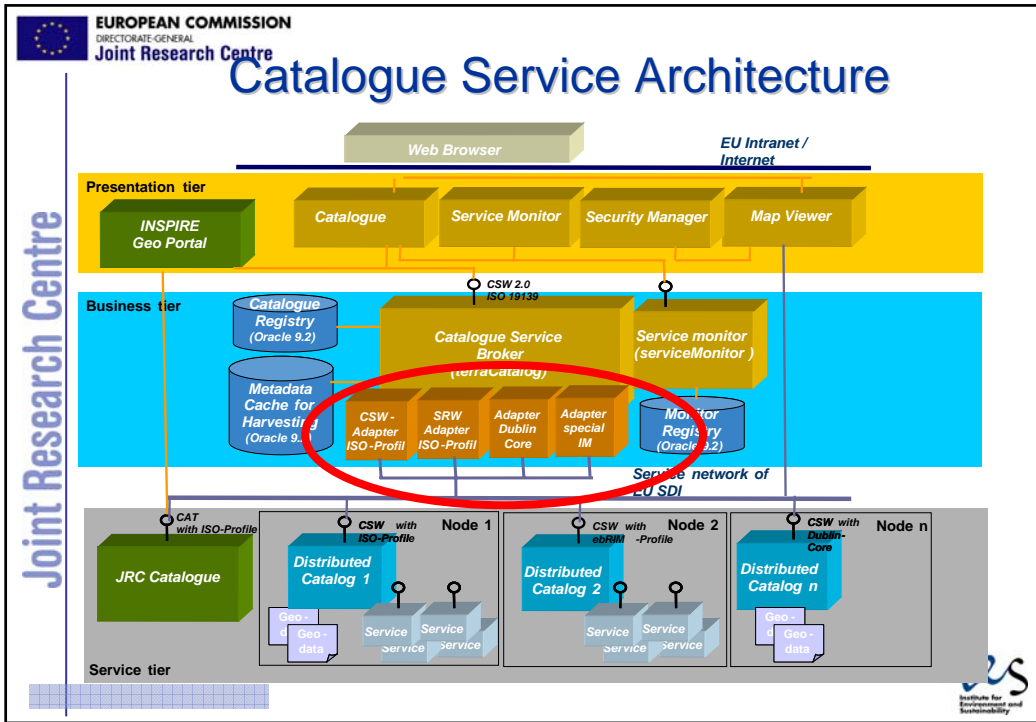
EUROPEAN COMMISSION
DIRECTORATE-GENERAL
Joint Research Centre

Catalogue Service Architecture

Joint Research Centre

Web Browser

EU Intranet / Internet

Presentation tier

INSPIRE Geo Portal

Catalogue

Service Monitor

Security Manager

Map Viewer

CSW 2.0 ISO 19139

Business tier

Catalogue Registry (Oracle 9.2)

Catalogue Service Broker (terraCatalog)

Service monitor (serviceMonitor )

Metadata Cache for Harvesting (Oracle 9.2)

CSW - Adapter ISO-Profil

SRW Adapter ISO-Profil

Adapter Dublin Core

Adapter special IM

Monitor Registry (Oracle 9.2)

Service network of EU SDI

CAT with ISO-Profile

JRC Catalogue

CSW with ISO-Profile

Node 1

Distributed Catalog 1

Geo-data

Geo-data

Service

Service

Service

Service

CSW with ebRIM -Profile

Node 2

Distributed Catalog 2

Service

Service

Service

Service

CSW with Dublin-Core

Node n

Distributed Catalog n

Geo-data

Geo-data

Service tier

Institute for Environment and Sustainability